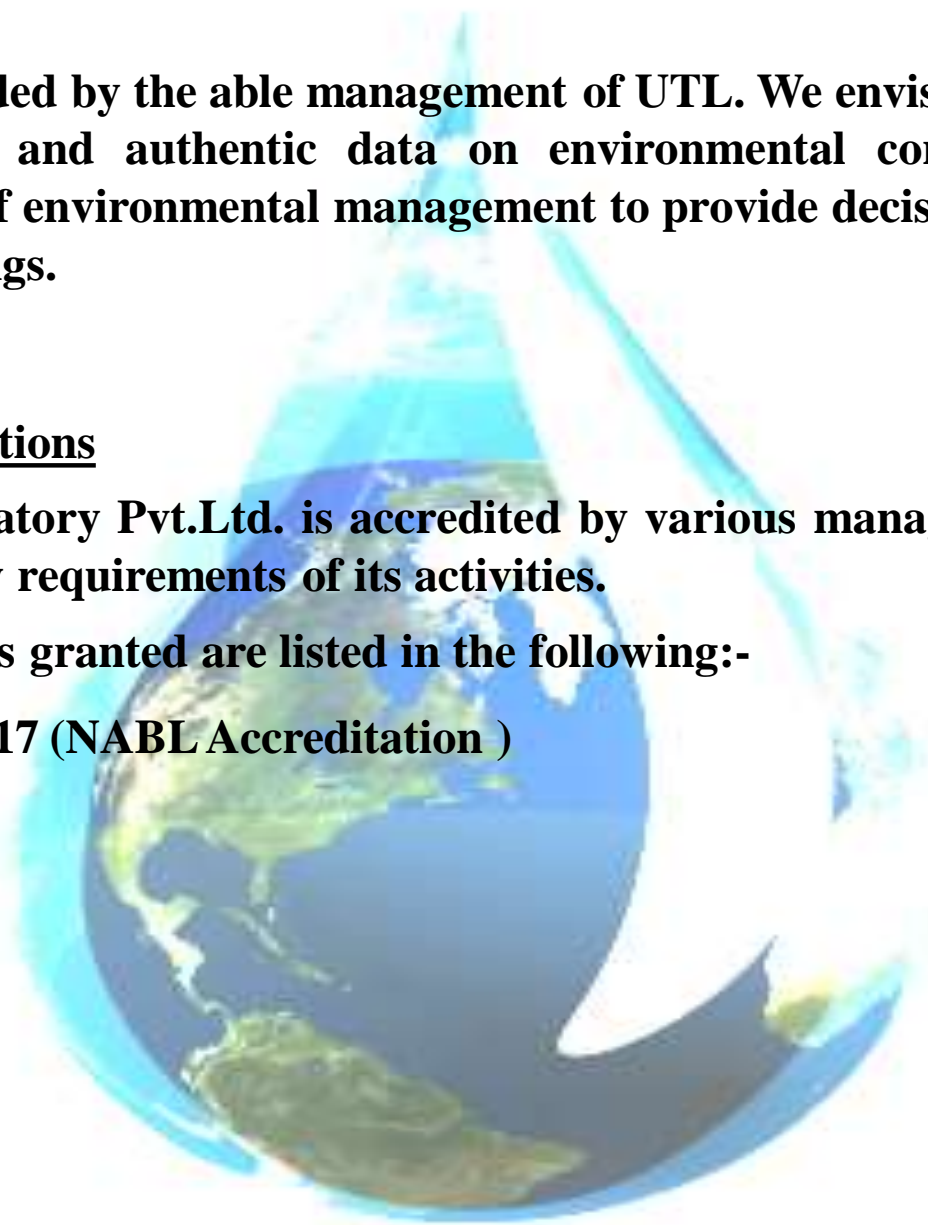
led by the able management of UTL. We envis and authentic data on environmental con f environmental management to provide decis gs.

tions

atory Pvt.Ltd. is accredited by various mana requirements of its activities.

s granted are listed in the following:-

17 (NABL Accreditation )